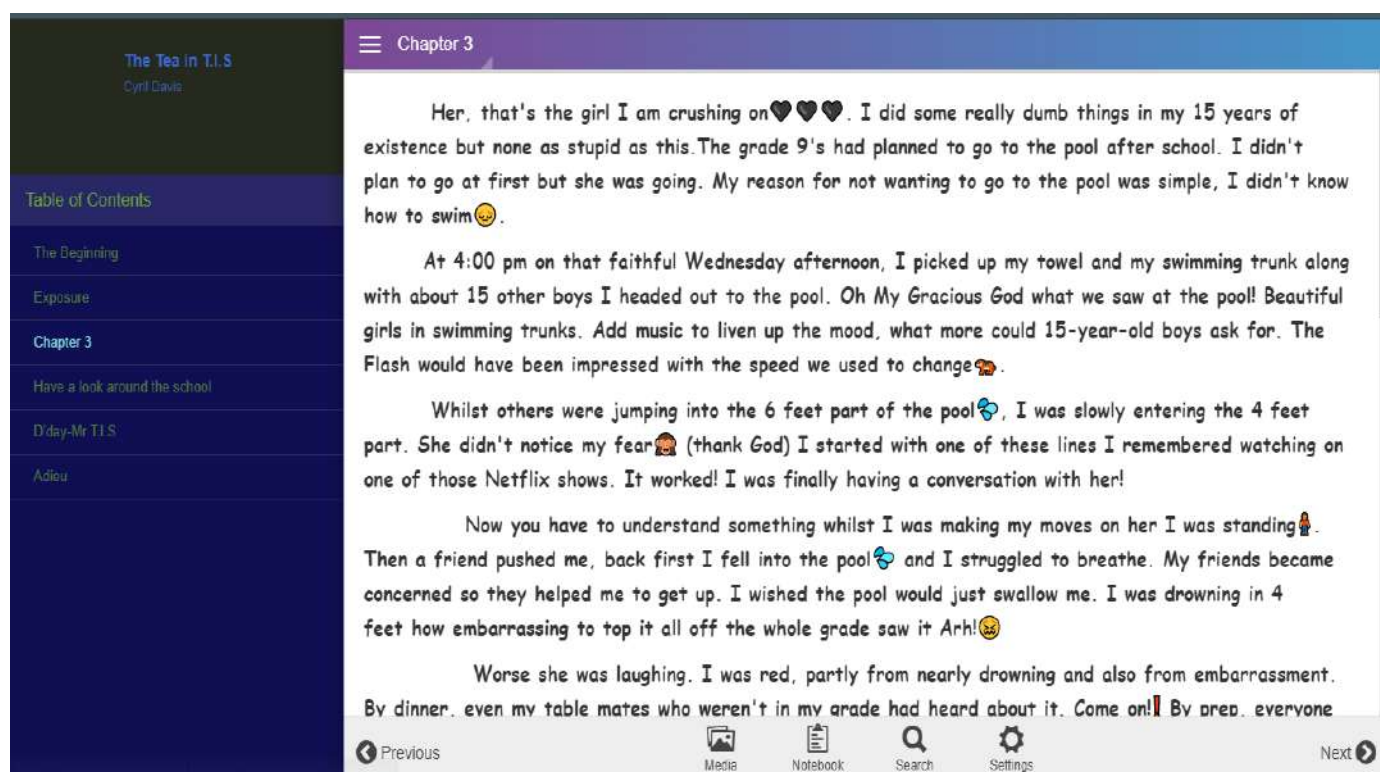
The Tea in T.I.S
Cyril Davis

Table of Contents

The Beginning

Exposure

Chapter 3

Have a look around the school

D'day-Mr T.I.S

Adiou

Chapter 3

Her, that's the girl I am crushing on🖤🖤🖤. I did some really dumb things in my 15 years of existence but none as stupid as this.The grade 9's had planned to go to the pool after school. I didn't plan to go at first but she was going. My reason for not wanting to go to the pool was simple, I didn't know how to swim😔.

At 4:00 pm on that faithful Wednesday afternoon, I picked up my towel and my swimming trunk along with about 15 other boys I headed out to the pool. Oh My Gracious God what we saw at the pool! Beautiful girls in swimming trunks. Add music to liven up the mood, what more could 15-year-old boys ask for. The Flash would have been impressed with the speed we used to change🐆.

Whilst others were jumping into the 6 feet part of the pool💦, I was slowly entering the 4 feet part. She didn't notice my fear🙈 (thank God) I started with one of these lines I remembered watching on one of those Netflix shows. It worked! I was finally having a conversation with her!

Now you have to understand something whilst I was making my moves on her I was standing🧍. Then a friend pushed me, back first I fell into the pool💦 and I struggled to breathe. My friends became concerned so they helped me to get up. I wished the pool would just swallow me. I was drowning in 4 feet how embarrassing to top it all off the whole grade saw it Arh!😖

Worse she was laughing. I was red, partly from nearly drowning and also from embarrassment. By dinner, even my table mates who weren't in my grade had heard about it. Come on!❗ By prep, everyone

Previous
Media
Notebook
Search
Settings
Next